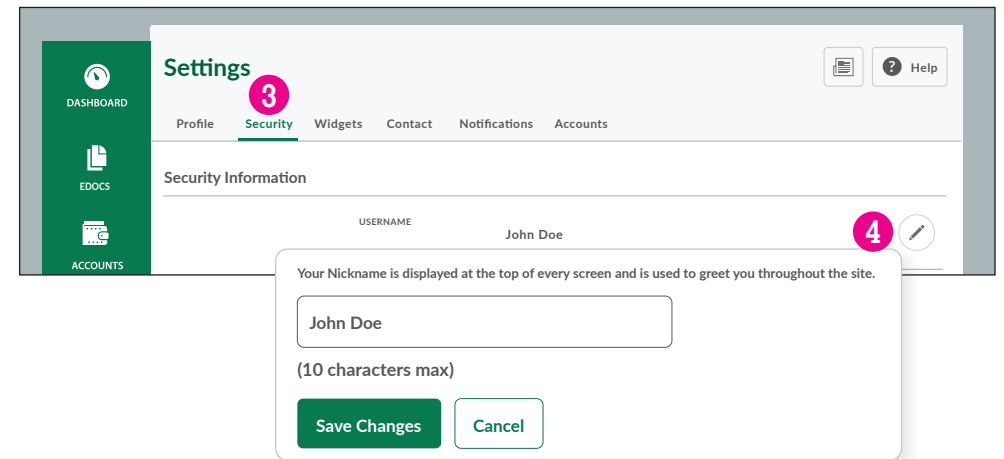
DASHBOARD

EDOCS

ACCOUNTS

Settings

Help

3

Profile Security Widgets Contact Notifications Accounts

Security Information

USERNAME

John Doe

4

Your Nickname is displayed at the top of every screen and is used to greet you throughout the site.

John Doe

(10 characters max)

Save Changes

Cancel